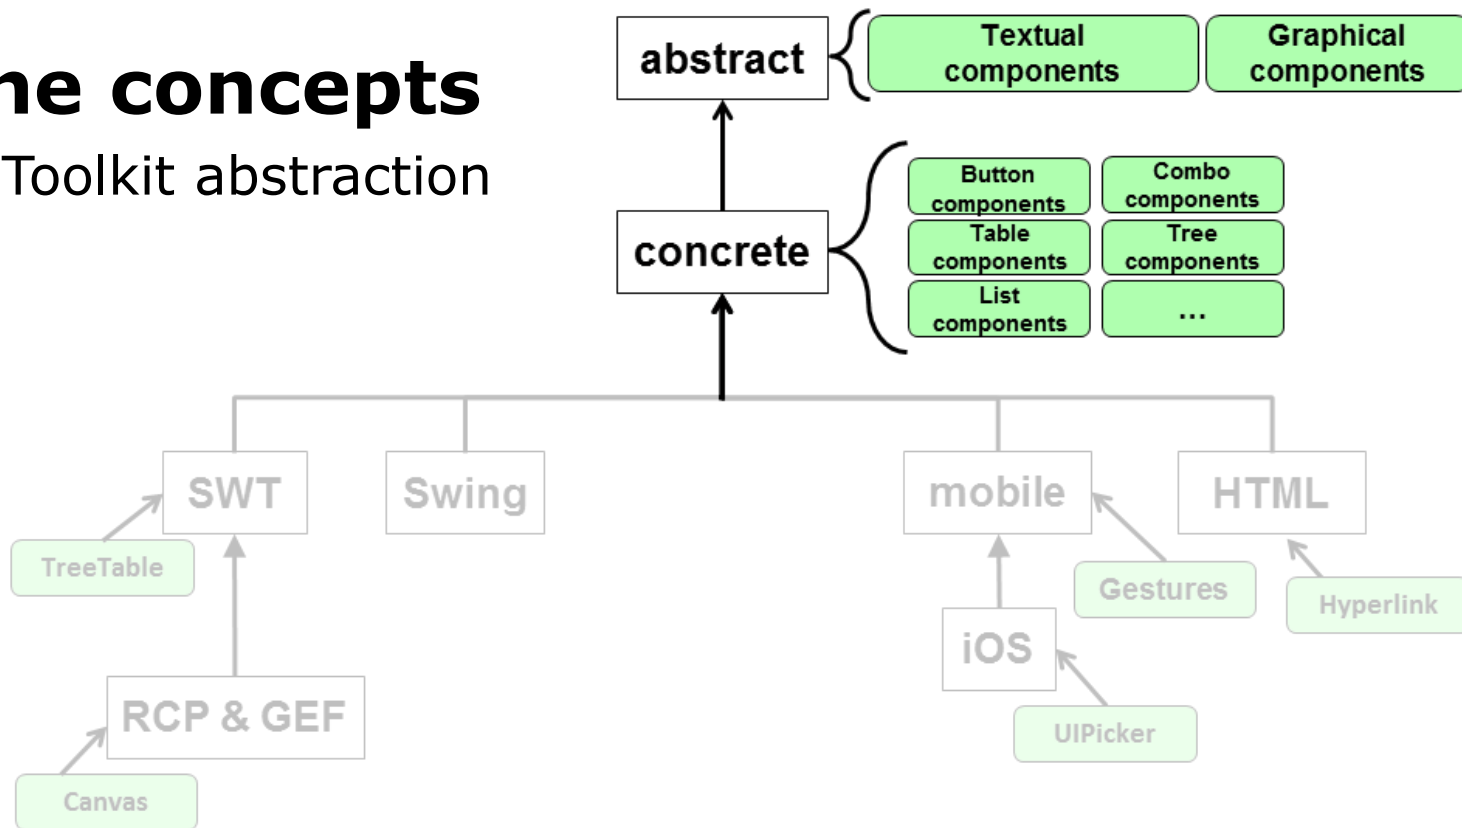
ne concepts

Toolkit abstraction

abstract

Textual components

Graphical components

concrete

Button components

Combo components

Table components

Tree components

List components

...

SWT

Swing

mobile

HTML

TreeTable

RCP & GEF

Canvas

Gestures

Hyperlink

iOS

UIPicker